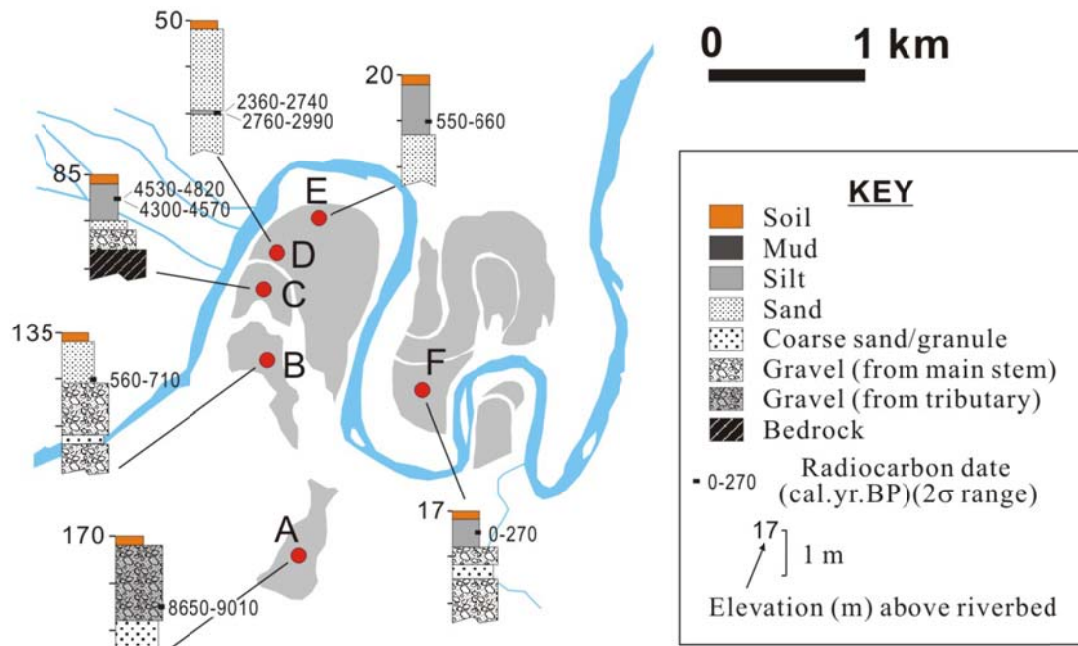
50

2360-2740

2760-2990

20

550-660

0 1 km

85

4530-4820

4300-4570

E

D

C

135

560-710

B

F

A

170

8650-9010

17

0-270

KEY

Soil

Mud

Silt

Sand

Coarse sand/granule

Gravel (from main stem)

Gravel (from tributary)

Bedrock

0-270 Radiocarbon date (cal.yr.BP)($2\sigma$ range)

17 1 m

Elevation (m) above riverbed